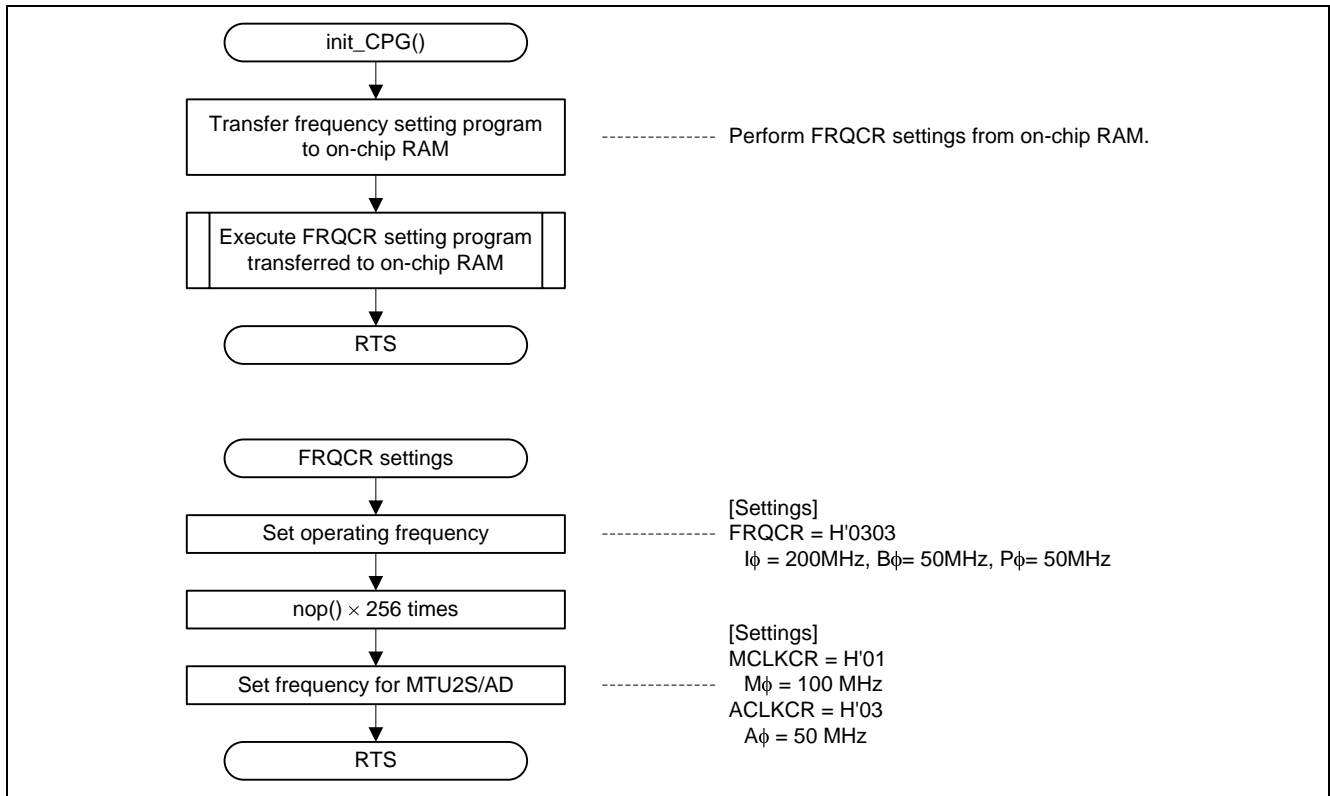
init_CPG()

Transfer frequency setting program to on-chip RAM

Perform FRQCR settings from on-chip RAM.

Execute FRQCR setting program transferred to on-chip RAM

RTS

FRQCR settings

Set operating frequency

[Settings]
FRQCR = H'0303
Iϕ = 200MHz, Bϕ= 50MHz, Pϕ= 50MHz

nop() × 256 times

Set frequency for MTU2S/AD

[Settings]
MCLKCR = H'01
Mϕ = 100 MHz
ACLKCR = H'03
Aϕ = 50 MHz

RTS